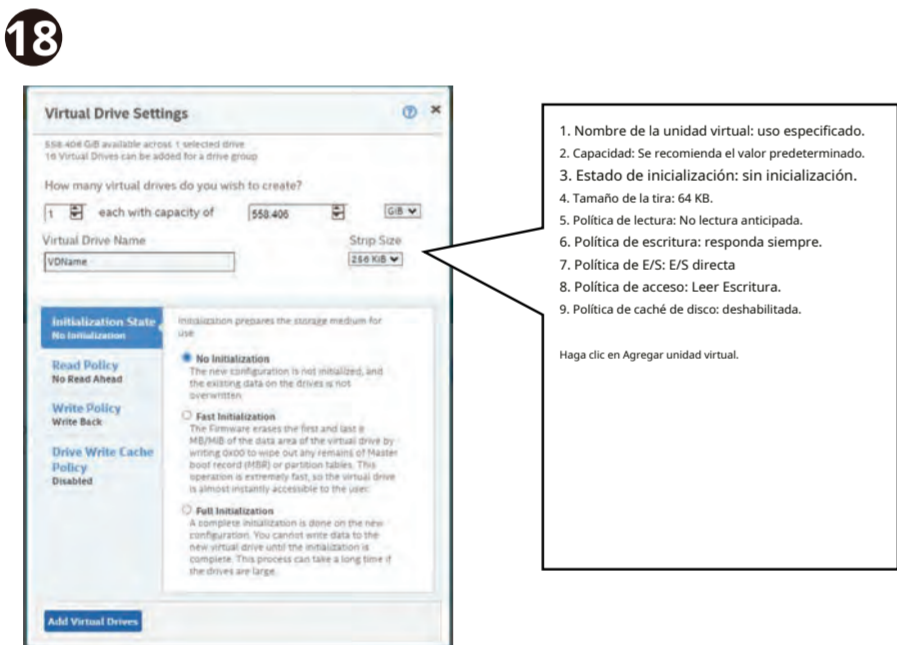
18

Virtual Drive Settings

558.406 GiB available across 1 selected drive
16 Virtual Drives can be added for a drive group

How many virtual drives do you wish to create?

1 each with capacity of 558.406 GiB

Virtual Drive Name
VDName

Strip Size
256 KiB

Initialization State
No Initialization

Read Policy
No Read Ahead

Write Policy
Write Back

Drive Write Cache Policy
Disabled

Initialization prepares the storage medium for use

No Initialization
The new configuration is not initialized, and the existing data on the drives is not overwritten

Fast Initialization
The Firmware erases the first and last 8 MB/MiB of the data area of the virtual drive by writing 0x00 to wipe out any remains of Master boot record (MBR) or partition tables. This operation is extremely fast, so the virtual drive is almost instantly accessible to the user.

Full Initialization
A complete initialization is done on the new configuration. You cannot write data to the new virtual drive until the initialization is complete. This process can take a long time if the drives are large.

Add Virtual Drives

1. Nombre de la unidad virtual: uso especificado.
2. Capacidad: Se recomienda el valor predeterminado.
3. Estado de inicialización: sin inicialización.
4. Tamaño de la tira: 64 KB.
5. Política de lectura: No lectura anticipada.
6. Política de escritura: responda siempre.
7. Política de E/S: E/S directa
8. Política de acceso: Leer Escritura.
9. Política de caché de disco: deshabilitada.

Haga clic en Agregar unidad virtual.